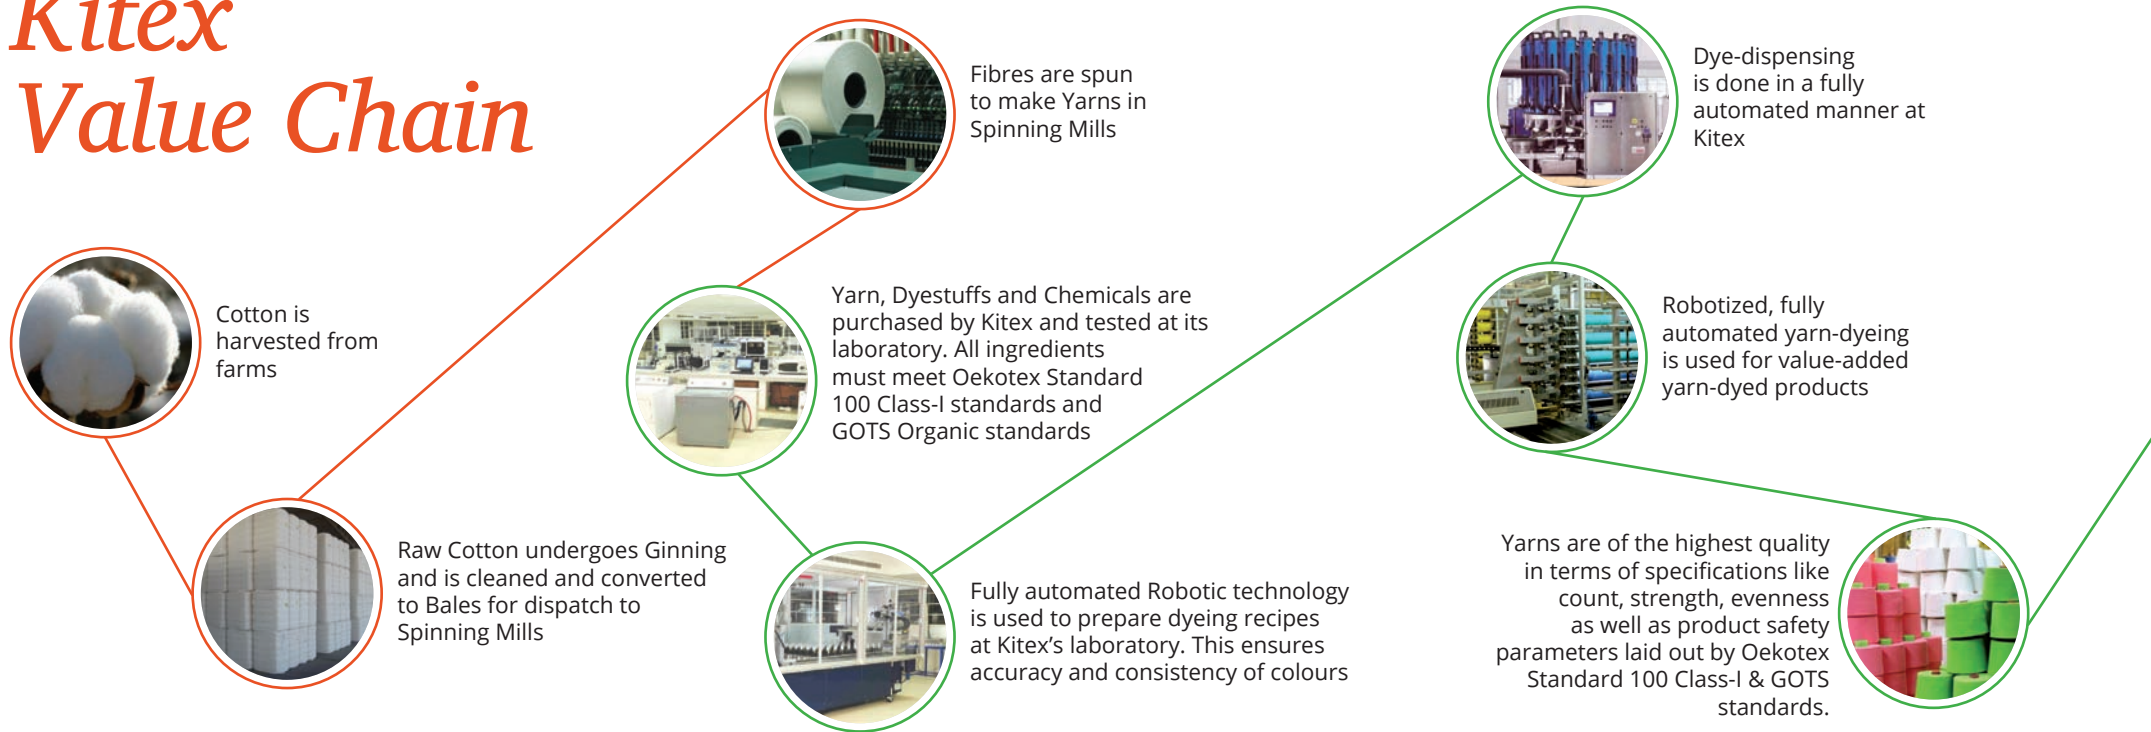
Kitex
Value Chain

Cotton is harvested from farms

Raw Cotton undergoes Ginning and is cleaned and converted to Bales for dispatch to Spinning Mills

Fibres are spun to make Yarns in Spinning Mills

Yarn, Dyestuffs and Chemicals are purchased by Kitex and tested at its laboratory. All ingredients must meet Oekotex Standard 100 Class-I standards and GOTS Organic standards

Fully automated Robotic technology is used to prepare dyeing recipes at Kitex's laboratory. This ensures accuracy and consistency of colours

Dye-dispensing is done in a fully automated manner at Kitex

Robotized, fully automated yarn-dyeing is used for value-added yarn-dyed products

Yarns are of the highest quality in terms of specifications like count, strength, evenness as well as product safety parameters laid out by Oekotex Standard 100 Class-I & GOTS standards.